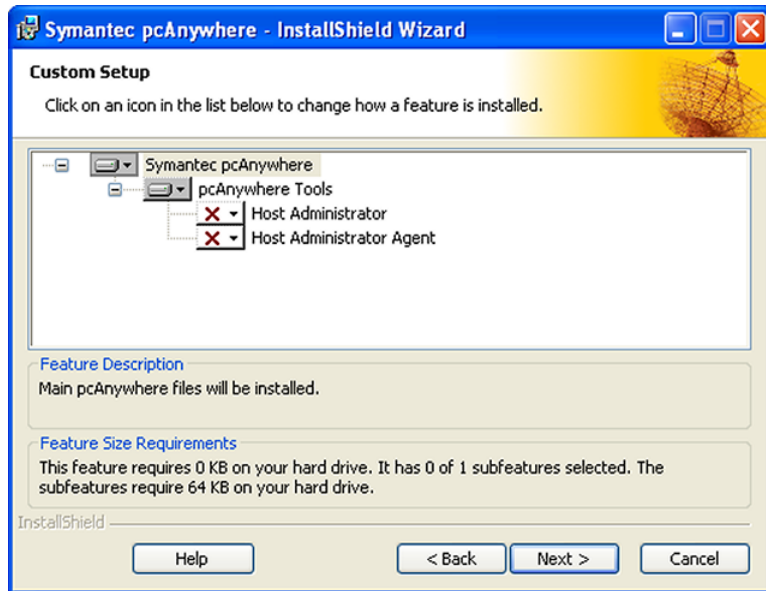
Symantec pcAnywhere - InstallShield Wizard

Custom Setup

Click on an icon in the list below to change how a feature is installed.

Symantec pcAnywhere
pcAnywhere Tools
Host Administrator
Host Administrator Agent

Feature Description

Main pcAnywhere files will be installed.

Feature Size Requirements

This feature requires 0 KB on your hard drive. It has 0 of 1 subfeatures selected. The subfeatures require 64 KB on your hard drive.

InstallShield

Help

< Back

Next >

Cancel